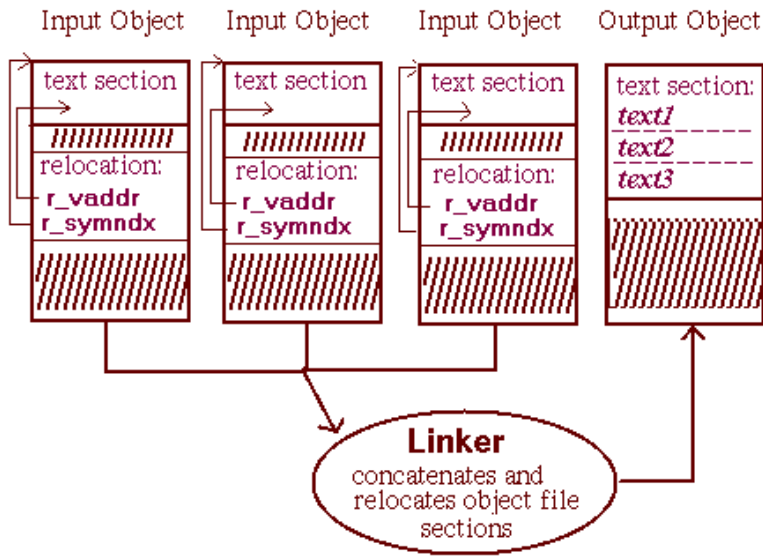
Input Object

text section

relocation:
r_vaddr
r_symndx

Input Object

text section

relocation:
r_vaddr
r_symndx

Input Object

text section

relocation:
r_vaddr
r_symndx

Output Object

text section:
text1
text2
text3

Linker
concatenates and relocates object file sections